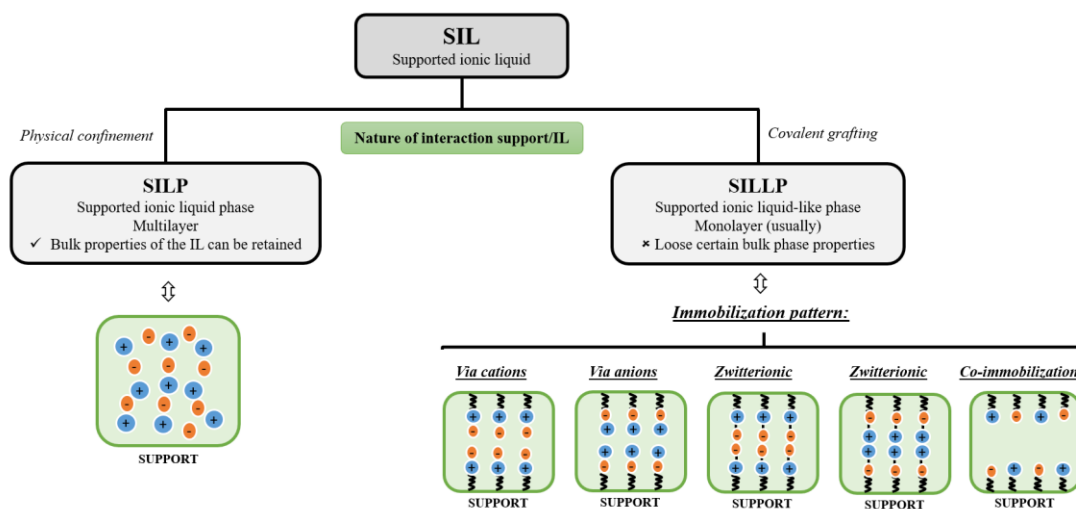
SIL
Supported ionic liquid

Physical confinement

Nature of interaction support/IL

Covalent grafting

SILP
Supported ionic liquid phase
Multilayer
✓ Bulk properties of the IL can be retained

SILLP
Supported ionic liquid-like phase
Monolayer (usually)
× Loose certain bulk phase properties

SUPPORT

Immobilization pattern:

Via cations

Via anions

Zwitterionic

Zwitterionic

Co-immobilization

SUPPORT

SUPPORT

SUPPORT

SUPPORT

SUPPORT